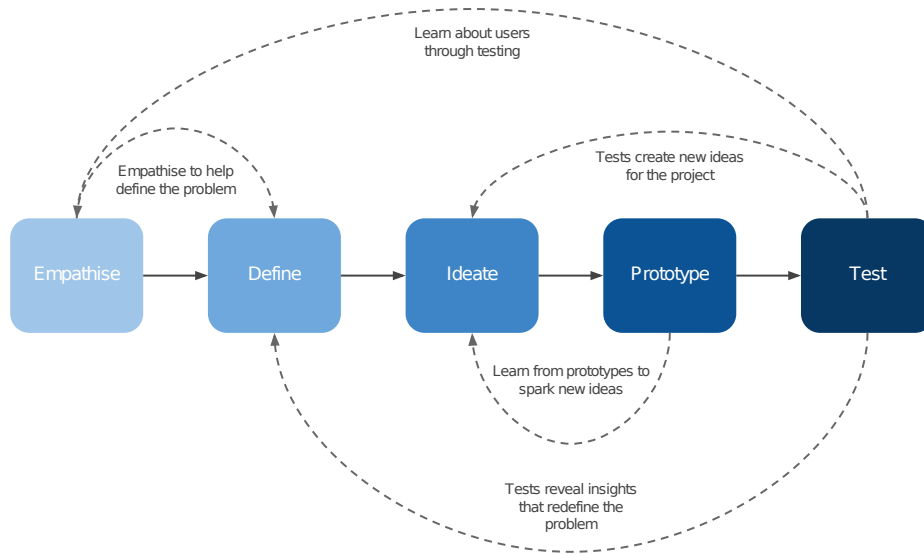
Learn about users through testing

Empathise to help define the problem

Tests create new ideas for the project

Empathise

Define

Ideate

Prototype

Test

Learn from prototypes to spark new ideas

Tests reveal insights that redefine the problem